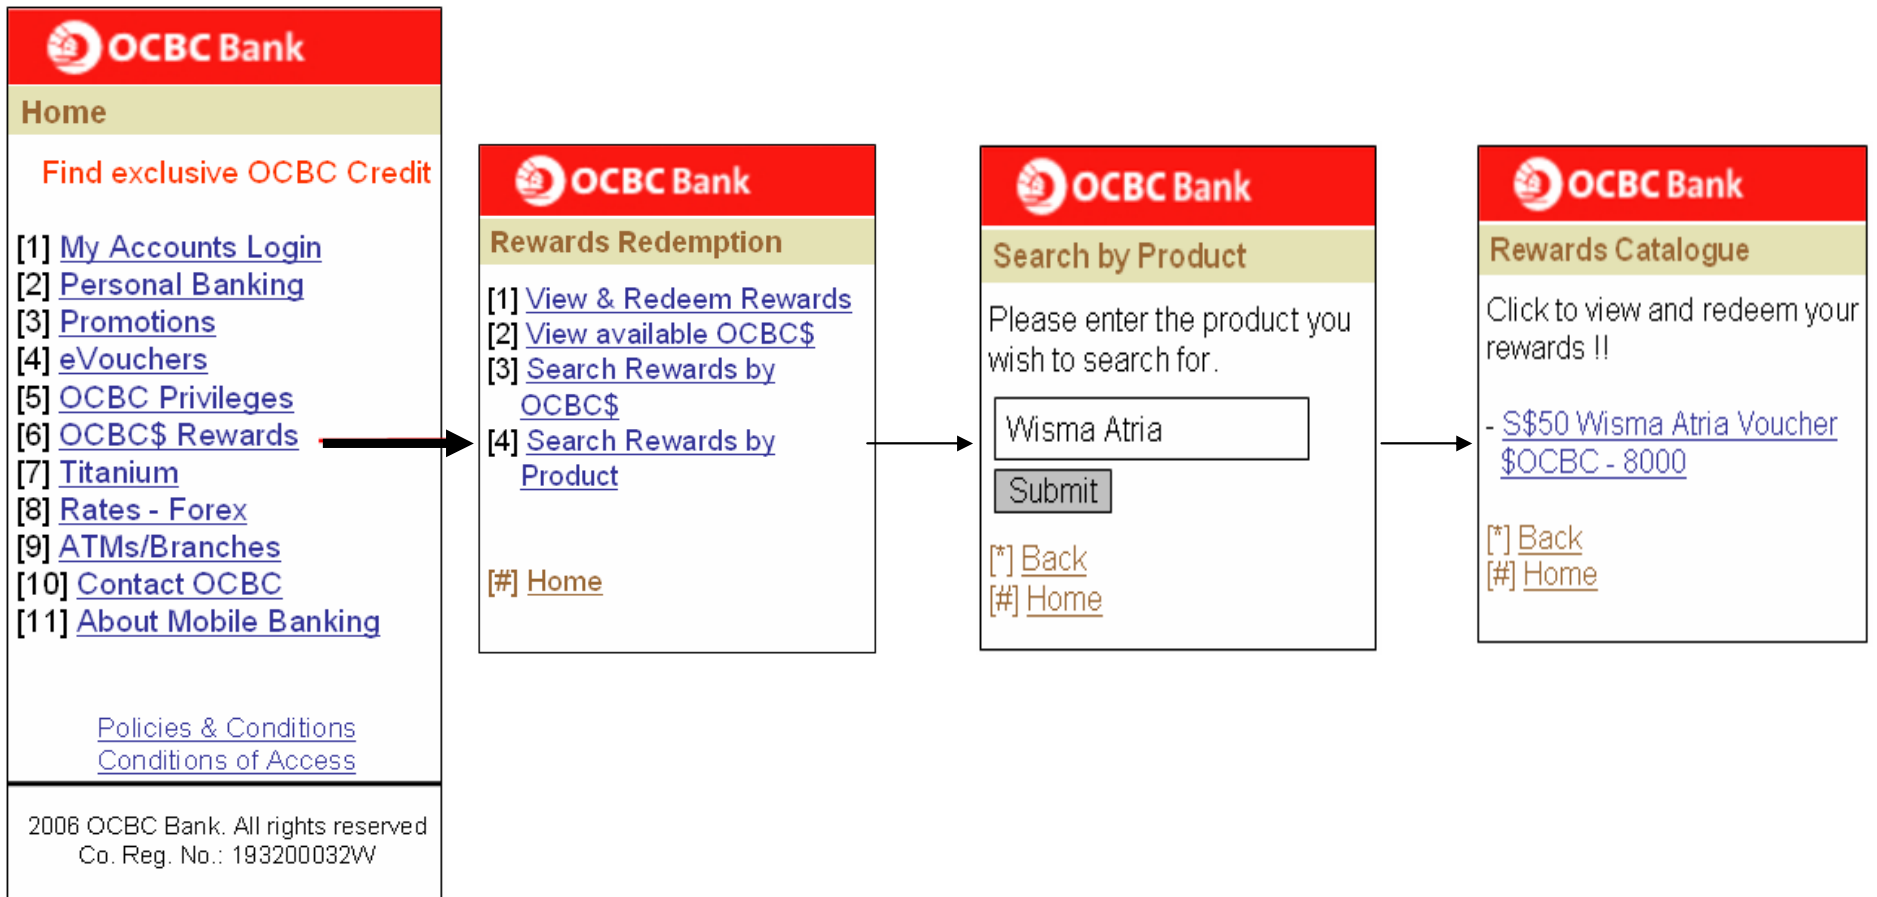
OCBC Bank

Home

Find exclusive OCBC Credit

[1] My Accounts Login
[2] Personal Banking
[3] Promotions
[4] eVouchers
[5] OCBC Privileges
[6] OCBC$ Rewards
[7] Titanium
[8] Rates - Forex
[9] ATMs/Branches
[10] Contact OCBC
[11] About Mobile Banking

Policies & Conditions
Conditions of Access

2006 OCBC Bank. All rights reserved
Co. Reg. No.: 193200032W

OCBC Bank

Rewards Redemption

[1] View & Redeem Rewards
[2] View available OCBC$
[3] Search Rewards by OCBC$
[4] Search Rewards by Product

[#] Home

OCBC Bank

Search by Product

Please enter the product you wish to search for.

Wisma Atria

Submit

[*] Back
[#] Home

OCBC Bank

Rewards Catalogue

Click to view and redeem your rewards !!

- S$50 Wisma Atria Voucher $OCBC - 8000

[*] Back
[#] Home